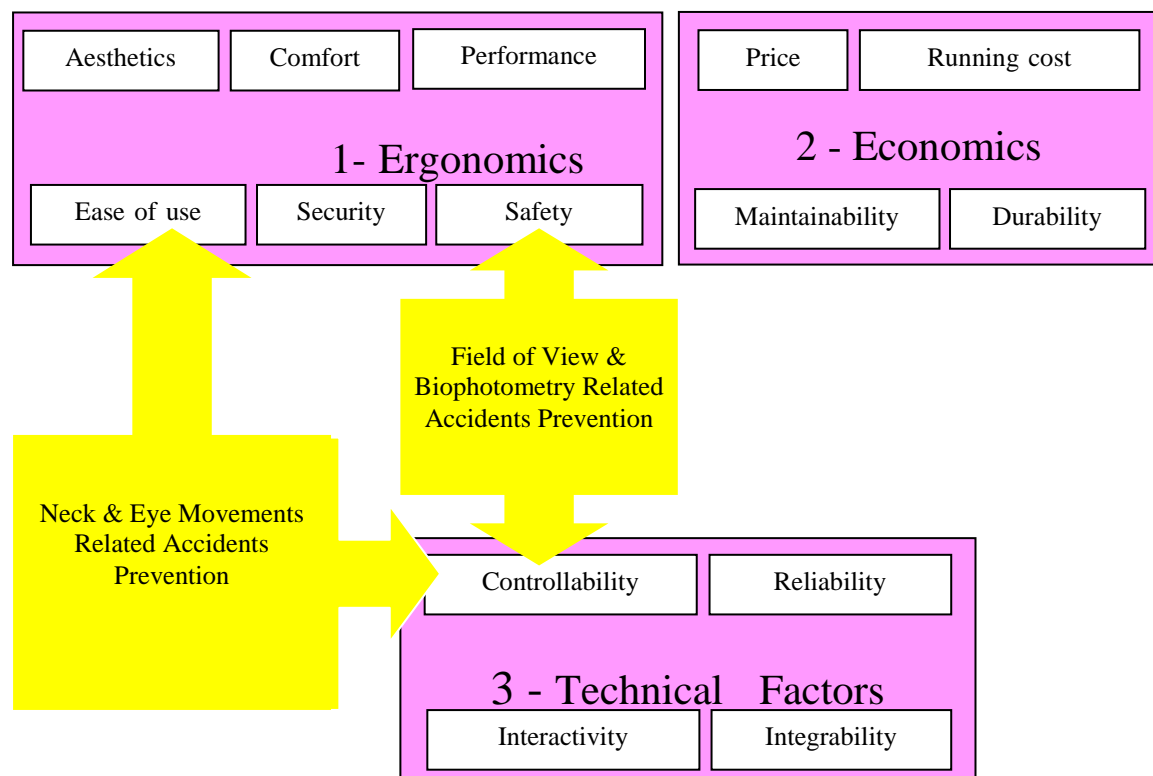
Aesthetics

Comfort

Performance

1- Ergonomics

Ease of use

Security

Safety

Price

Running cost

2 - Economics

Maintainability

Durability

Field of View & Biophotometry Related Accidents Prevention

Neck & Eye Movements Related Accidents Prevention

Controllability

Reliability

3 - Technical Factors

Interactivity

Integrability